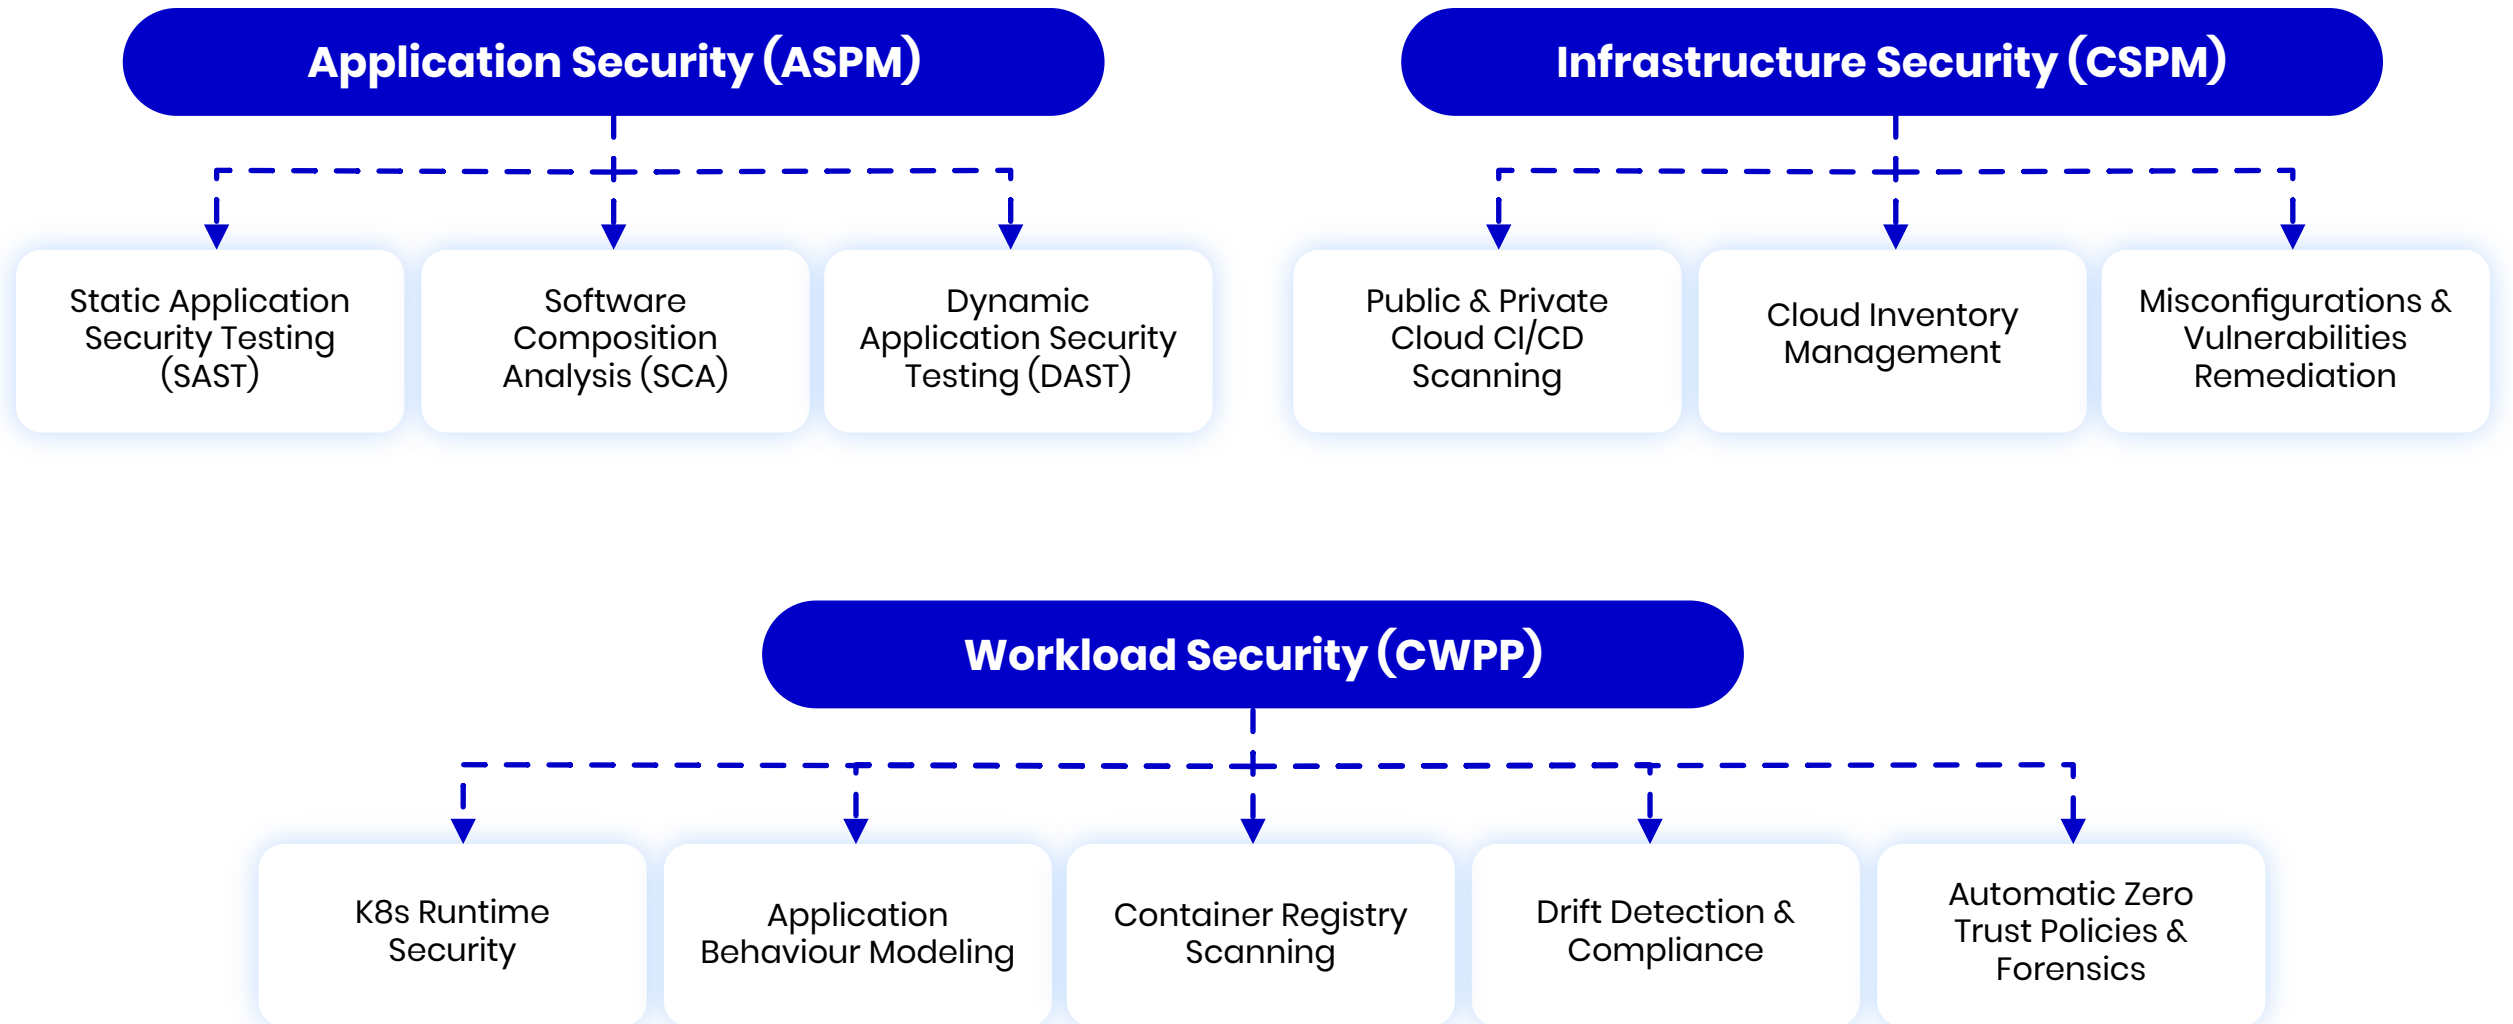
Application Security (ASPM)

Static Application Security Testing (SAST)

Software Composition Analysis (SCA)

Dynamic Application Security Testing (DAST)

Infrastructure Security (CSPM)

Public & Private Cloud CI/CD Scanning

Cloud Inventory Management

Misconfigurations & Vulnerabilities Remediation

Workload Security (CWPP)

K8s Runtime Security

Application Behaviour Modeling

Container Registry Scanning

Drift Detection & Compliance

Automatic Zero Trust Policies & Forensics